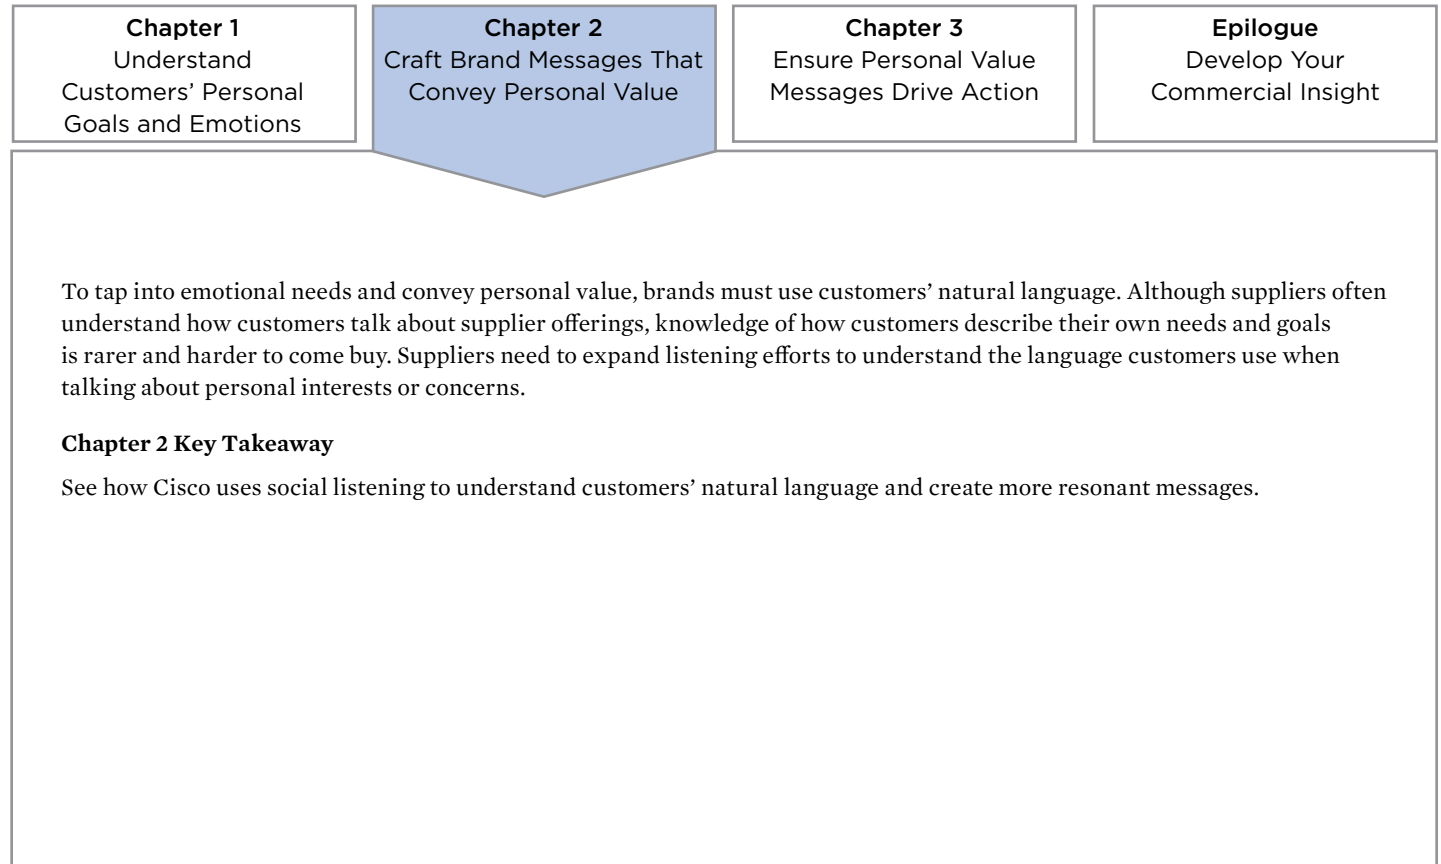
Chapter 1
Understand Customers' Personal Goals and Emotions

Chapter 2
Craft Brand Messages That Convey Personal Value

Chapter 3
Ensure Personal Value Messages Drive Action

Epilogue
Develop Your Commercial Insight

To tap into emotional needs and convey personal value, brands must use customers' natural language. Although suppliers often understand how customers talk about supplier offerings, knowledge of how customers describe their own needs and goals is rarer and harder to come buy. Suppliers need to expand listening efforts to understand the language customers use when talking about personal interests or concerns.

Chapter 2 Key Takeaway

See how Cisco uses social listening to understand customers' natural language and create more resonant messages.